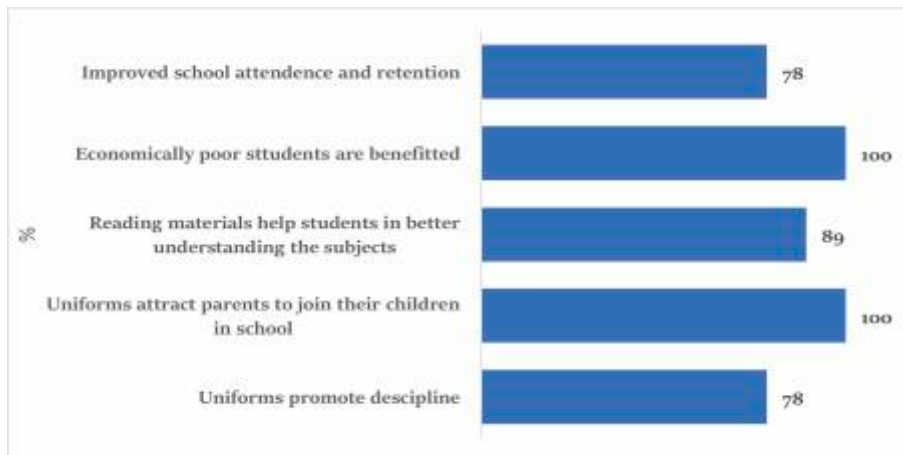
%

Improved school attendence and retention 78

Economically poor sttudents are benefitted 100

Reading materials help students in better understanding the subjects 89

Uniforms attract parents to join their children in school 100

Uniforms promote descipline 78